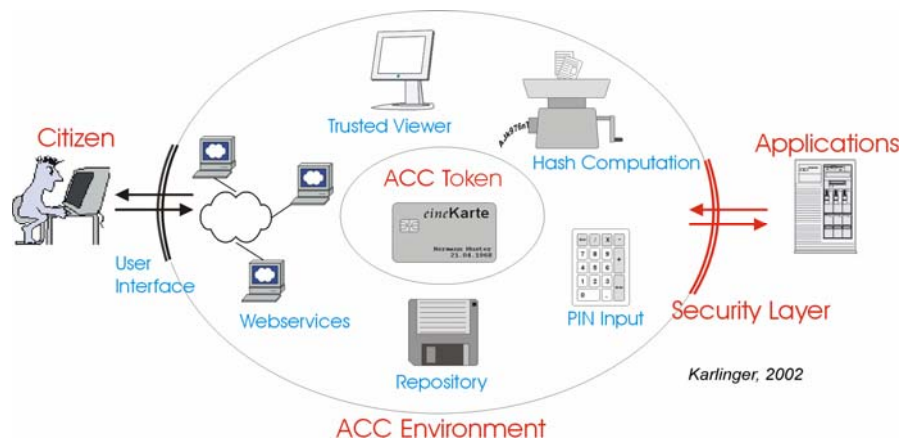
Citizen

Trusted Viewer

A.Jk97Ie1

Hash Computation

Applications

ACC Token

eincKarte

Hermann Muster
21.08.1968

User Interface

Webservices

PIN Input

Security Layer

Repository

Karlinger, 2002

ACC Environment